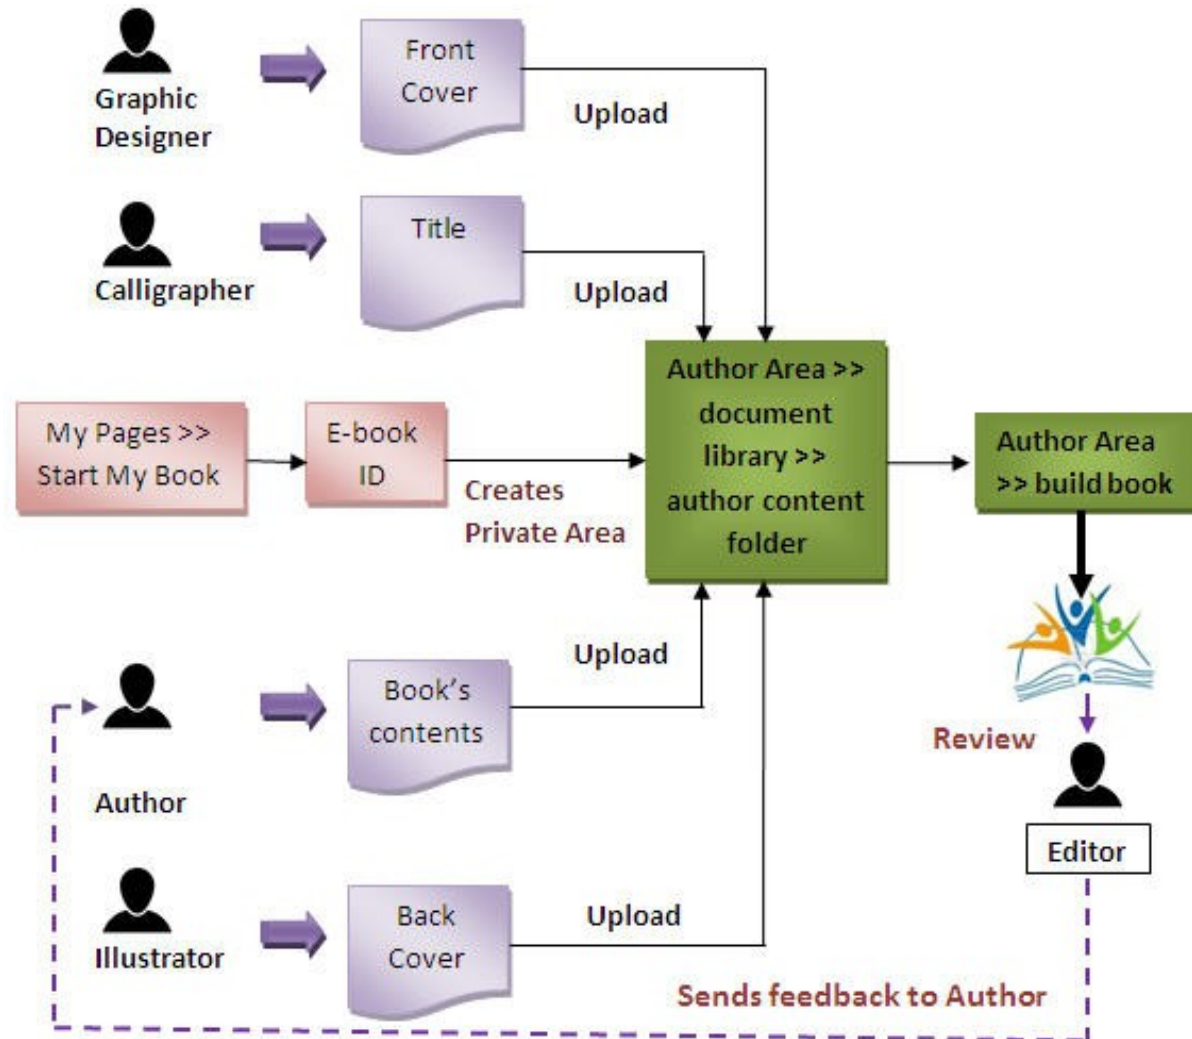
Graphic Designer

Front Cover

Upload

Calligrapher

Title

Upload

My Pages >> Start My Book

E-book ID

Creates Private Area

Author Area >> document library >> author content folder

Author Area >> build book

Upload

Book's contents

Author

Review

Editor

Illustrator

Back Cover

Upload

Sends feedback to Author